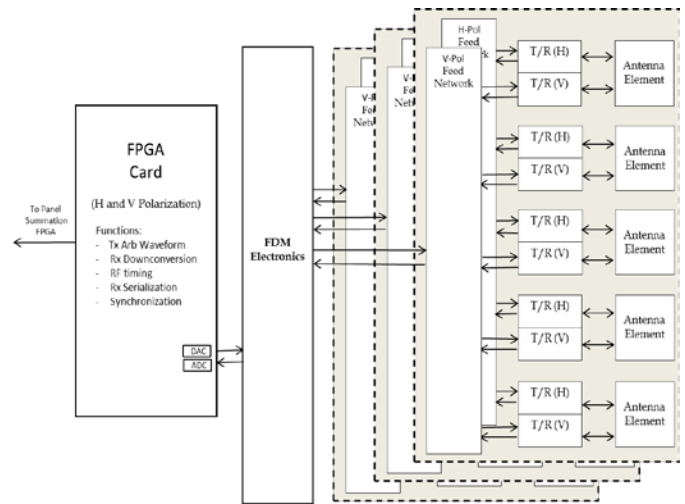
To Panel Summation FPGA

FPGA Card

(H and V Polarization)

Functions:
- Tx Arb Waveform
- Rx Downconversion
- RF timing
- Rx Serialization
- Synchronization

DAC
ADC

FDM Electronics

V-P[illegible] Fe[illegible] Netw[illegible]

V-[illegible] Fe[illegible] Netw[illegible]

H-Pol Feed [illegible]work

V-Pol Feed Network

T/R (H)
T/R (V)
Antenna Element

T/R (H)
T/R (V)
Antenna Element

T/R (H)
T/R (V)
Antenna Element

T/R (H)
T/R (V)
Antenna Element

T/R (H)
T/R (V)
Antenna Element